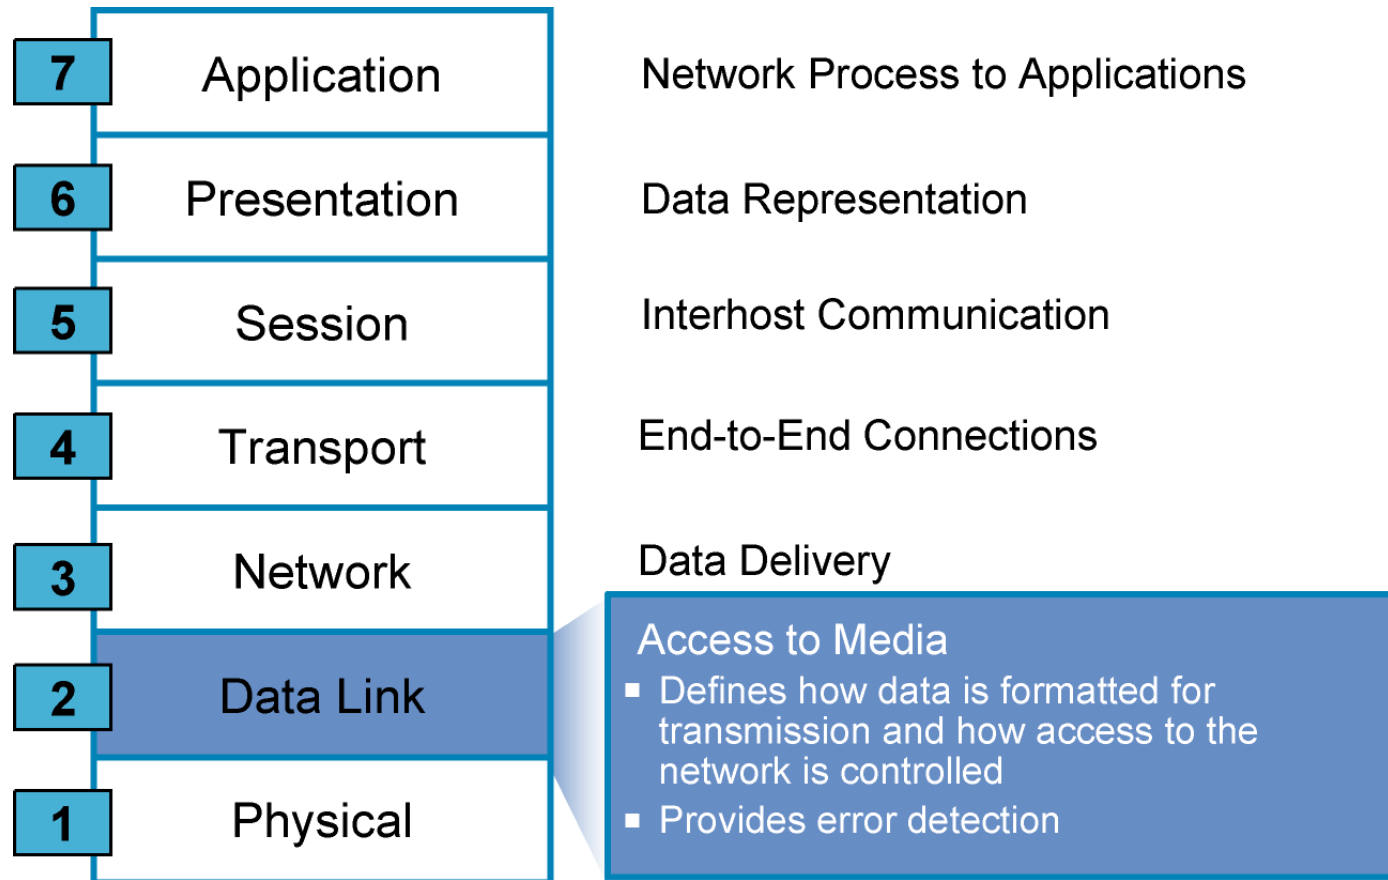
7 Application

6 Presentation

5 Session

4 Transport

3 Network

2 Data Link

1 Physical

Network Process to Applications

Data Representation

Interhost Communication

End-to-End Connections

Data Delivery

Access to Media
- Defines how data is formatted for transmission and how access to the network is controlled
- Provides error detection